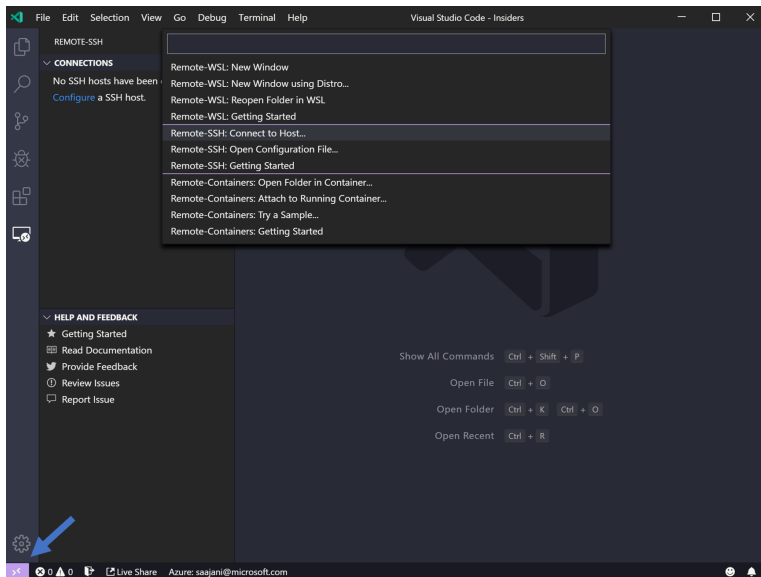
File Edit Selection View Go Debug Terminal Help
Visual Studio Code - Insiders

REMOTE-SSH
CONNECTIONS
No SSH hosts have been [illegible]
Configure a SSH host.

Remote-WSL: New Window
Remote-WSL: New Window using Distro...
Remote-WSL: Reopen Folder in WSL
Remote-WSL: Getting Started
Remote-SSH: Connect to Host...
Remote-SSH: Open Configuration File...
Remote-SSH: Getting Started
Remote-Containers: Open Folder in Container...
Remote-Containers: Attach to Running Container...
Remote-Containers: Try a Sample...
Remote-Containers: Getting Started

HELP AND FEEDBACK
Getting Started
Read Documentation
Provide Feedback
Review Issues
Report Issue

Show All Commands Ctrl + Shift + P
Open File Ctrl + O
Open Folder Ctrl + K Ctrl + O
Open Recent Ctrl + R

0 0 Live Share Azure: saajani@microsoft.com